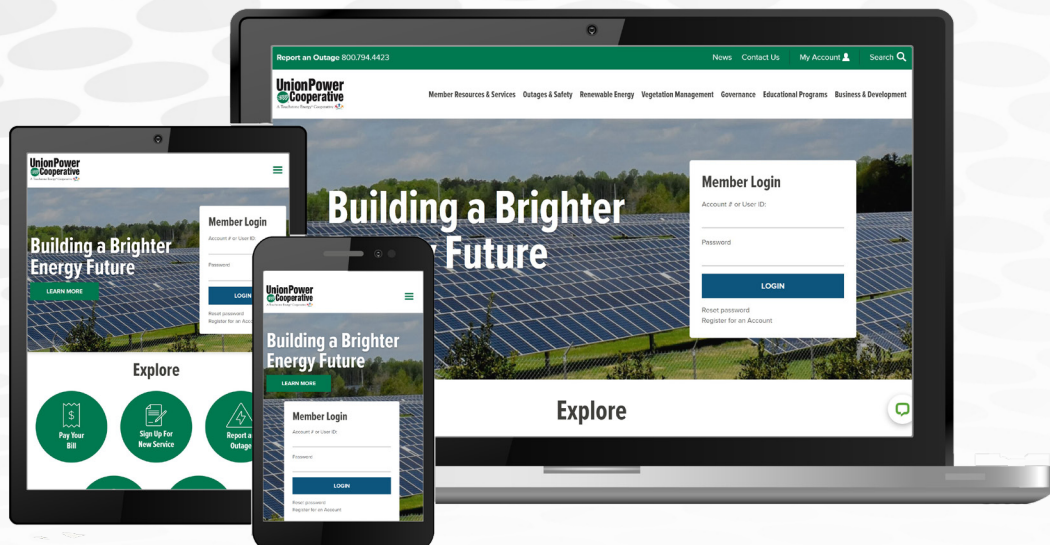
Report an Outage 800.794.4423
News Contact Us My Account Search

Union Power Cooperative
A Touchstone Energy Cooperative

Member Resources & Services Outages & Safety Renewable Energy Vegetation Management Governance Educational Programs Business & Development

Building a Brighter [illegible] Future

Member Login
Account # or User ID:
Password
LOGIN
Reset password
Register for an Account

Explore

Union Power Cooperative
A Touchstone Energy Cooperative

Building a Brighter Energy Future
LEARN MORE

Member Login
Account # or User ID:
Password
LOGIN
Reset password
Register for an Account

Explore
Pay Your Bill
Sign Up For New Service
Report a Outage

Union Power Cooperative
A Touchstone Energy Cooperative

Building a Brighter Energy Future
LEARN MORE

Member Login
Account # or User ID:
Password
LOGIN
Reset password
Register for an Account